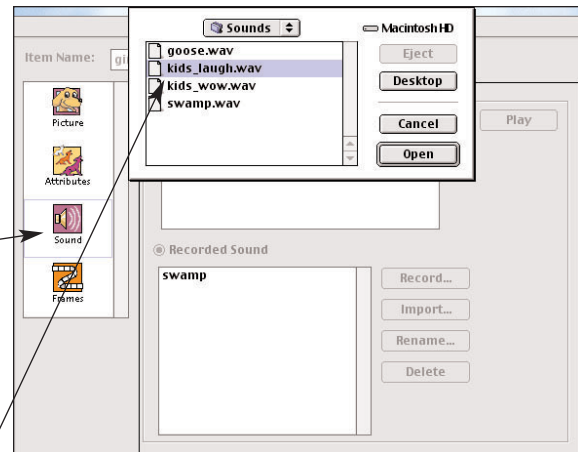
Sounds
Macintosh HD
goose.wav
kids_laugh.wav
kids_wow.wav
swamp.wav
Eject
Desktop
Cancel
Open
Item Name: gi
Picture
Attributes
Sound
Frames
Play
Recorded Sound
swamp
Record...
Import...
Rename...
Delete